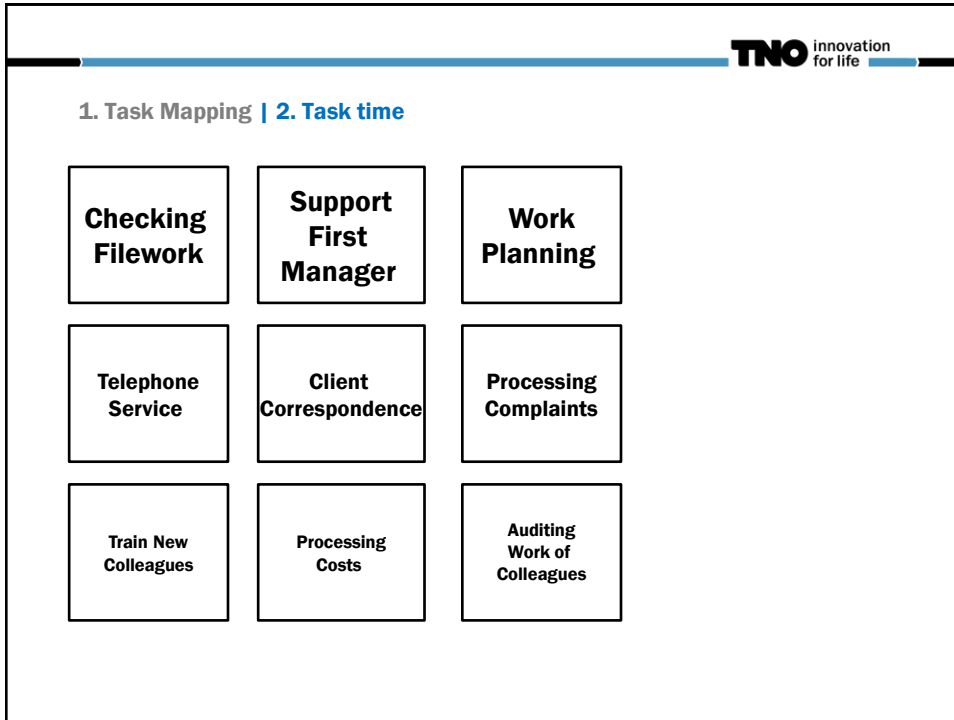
TNO innovation for life

1. Task Mapping | 2. Task time

Checking Filework

Support First Manager

Work Planning

Telephone Service

Client Correspondence

Processing Complaints

Train New Colleagues

Processing Costs

Auditing Work of Colleagues